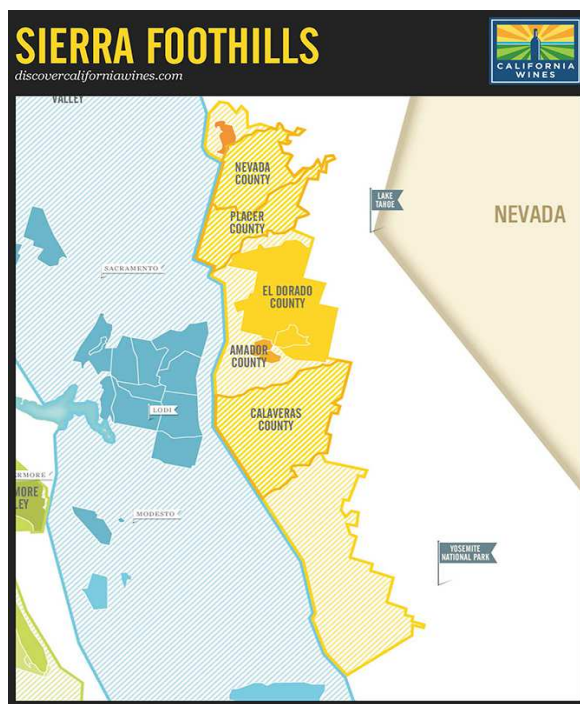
SIERRA FOOTHILLS
discovercaliforniawines.com

CALIFORNIA WINES

VALLEY

NEVADA COUNTY

PLACER COUNTY

LAKE TAHOE

NEVADA

SACRAMENTO

EL DORADO COUNTY

AMADOR COUNTY

LODI

CALAVERAS COUNTY

RMORE

MORE
LEY

MODESTO

YOSEMITE NATIONAL PARK